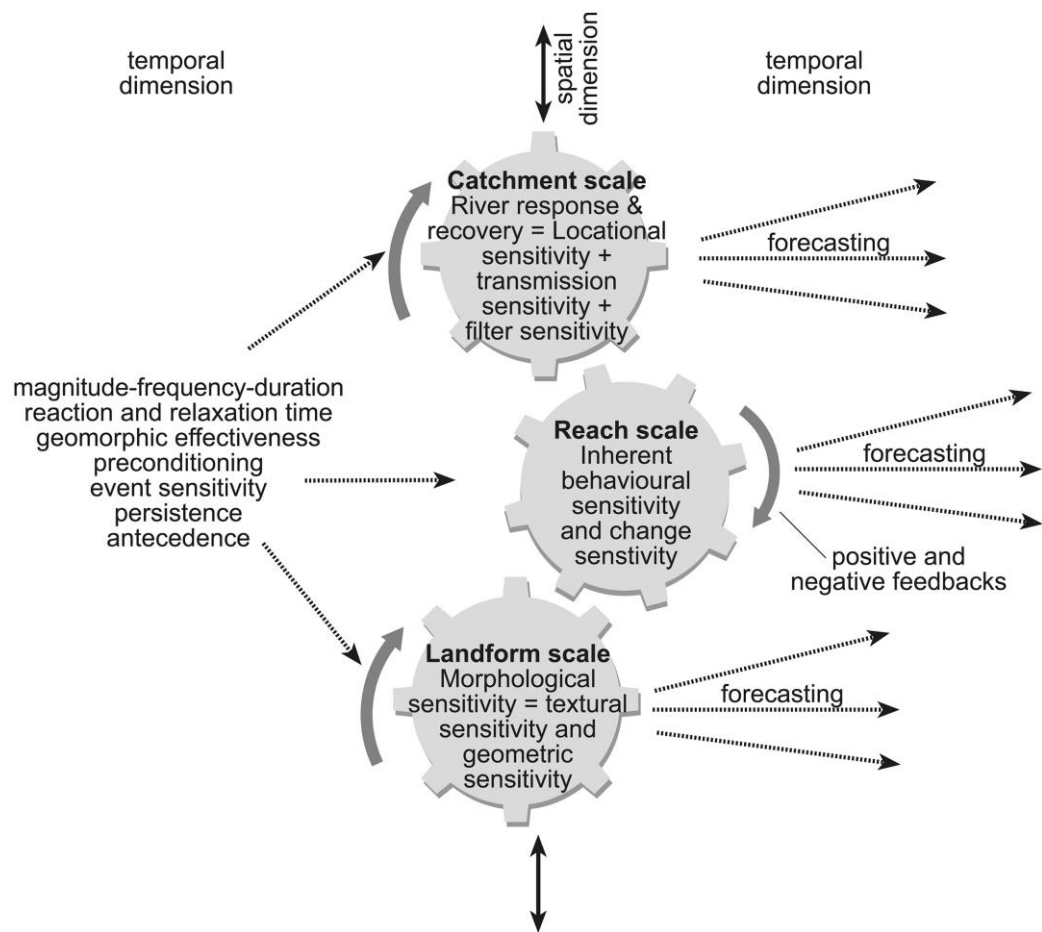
temporal dimension

spatial dimension

temporal dimension

Catchment scale
River response & recovery = Locational sensitivity + transmission sensitivity + filter sensitivity

forecasting

magnitude-frequency-duration
reaction and relaxation time
geomorphic effectiveness
preconditioning
event sensitivity
persistence
antecedence

Reach scale
Inherent behavioural sensitivity and change senstivity

forecasting

positive and negative feedbacks

Landform scale
Morphological sensitivity = textural sensitivity and geometric sensitivity

forecasting